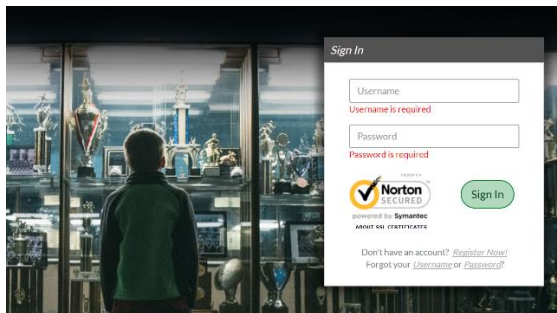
Sign In

Username

Username is required

Password

Password is required

VERIFY

Norton SECURED

powered by Symantec

ABOUT SSL CERTIFICATES

Sign In

Don't have an account? Register Now!

Forgot your Username or Password?